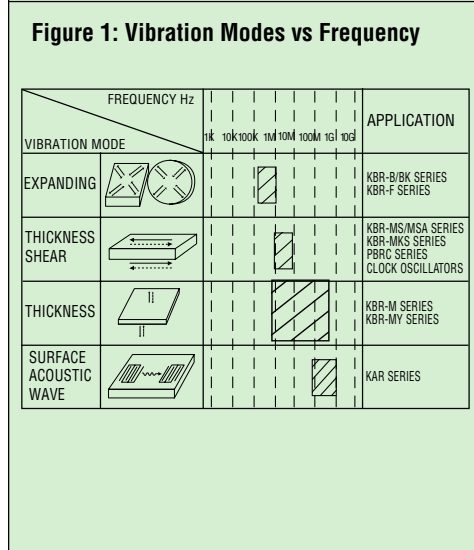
**Figure 1: Vibration Modes vs Frequency**

| FREQUENCY Hz / VIBRATION MODE | | 1k 10k 100k 1M 10M 100M 1G 10G | APPLICATION |
|---|---|---|---|
| EXPANDING | | | KBR-B/BK SERIES KBR-F SERIES |
| THICKNESS SHEAR | | | KBR-MS/MSA SERIES KBR-MKS SERIES PBRC SERIES CLOCK OSCILLATORS |
| THICKNESS | | | KBR-M SERIES KBR-MY SERIES |
| SURFACE ACOUSTIC WAVE | | | KAR SERIES |